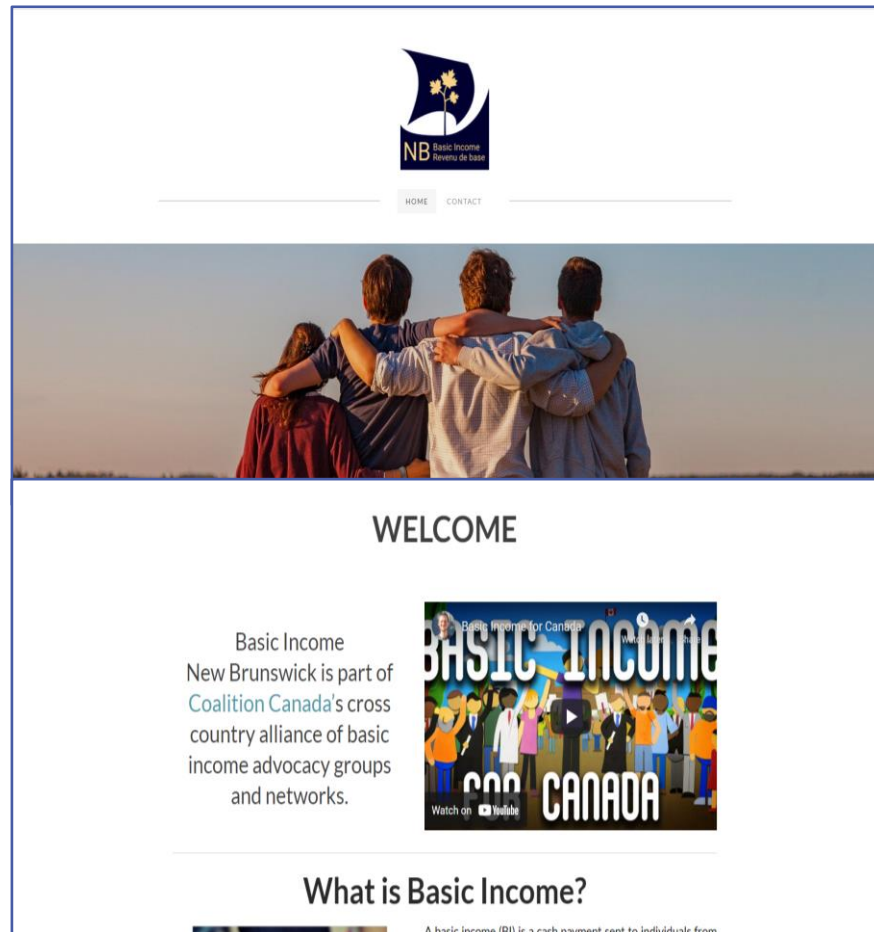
NB Basic Income Revenu de base

HOME CONTACT

WELCOME

Basic Income New Brunswick is part of Coalition Canada's cross country alliance of basic income advocacy groups and networks.

Basic Income for Canada

Watch later Share

BASIC INCOME

FOR CANADA

Watch on YouTube

What is Basic Income?

A basic income (BI) is a cash payment sent to individuals from